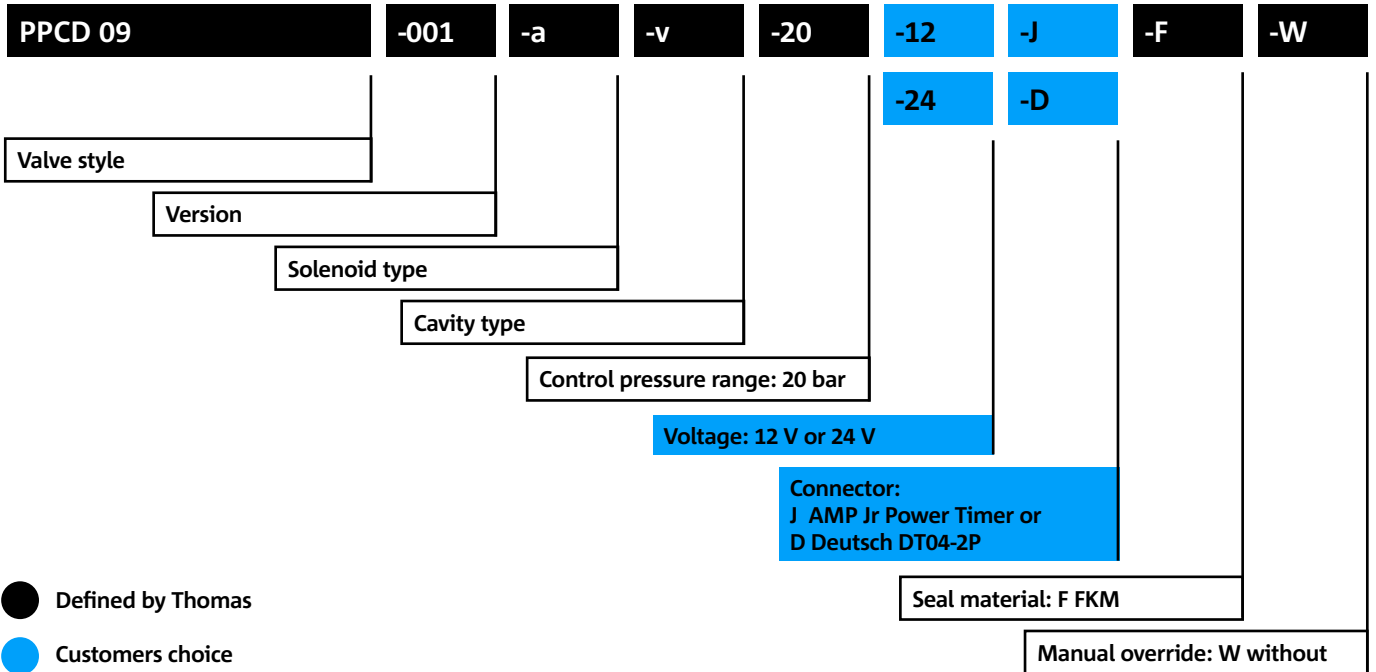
PPCD 09 -001 -a -v -20 -12 -J -F -W

-24 -D

Valve style

Version

Solenoid type

Cavity type

Control pressure range: 20 bar

Voltage: 12 V or 24 V

Connector:
J AMP Jr Power Timer or
D Deutsch DT04-2P

Seal material: F FKM

Manual override: W without

Defined by Thomas

Customers choice